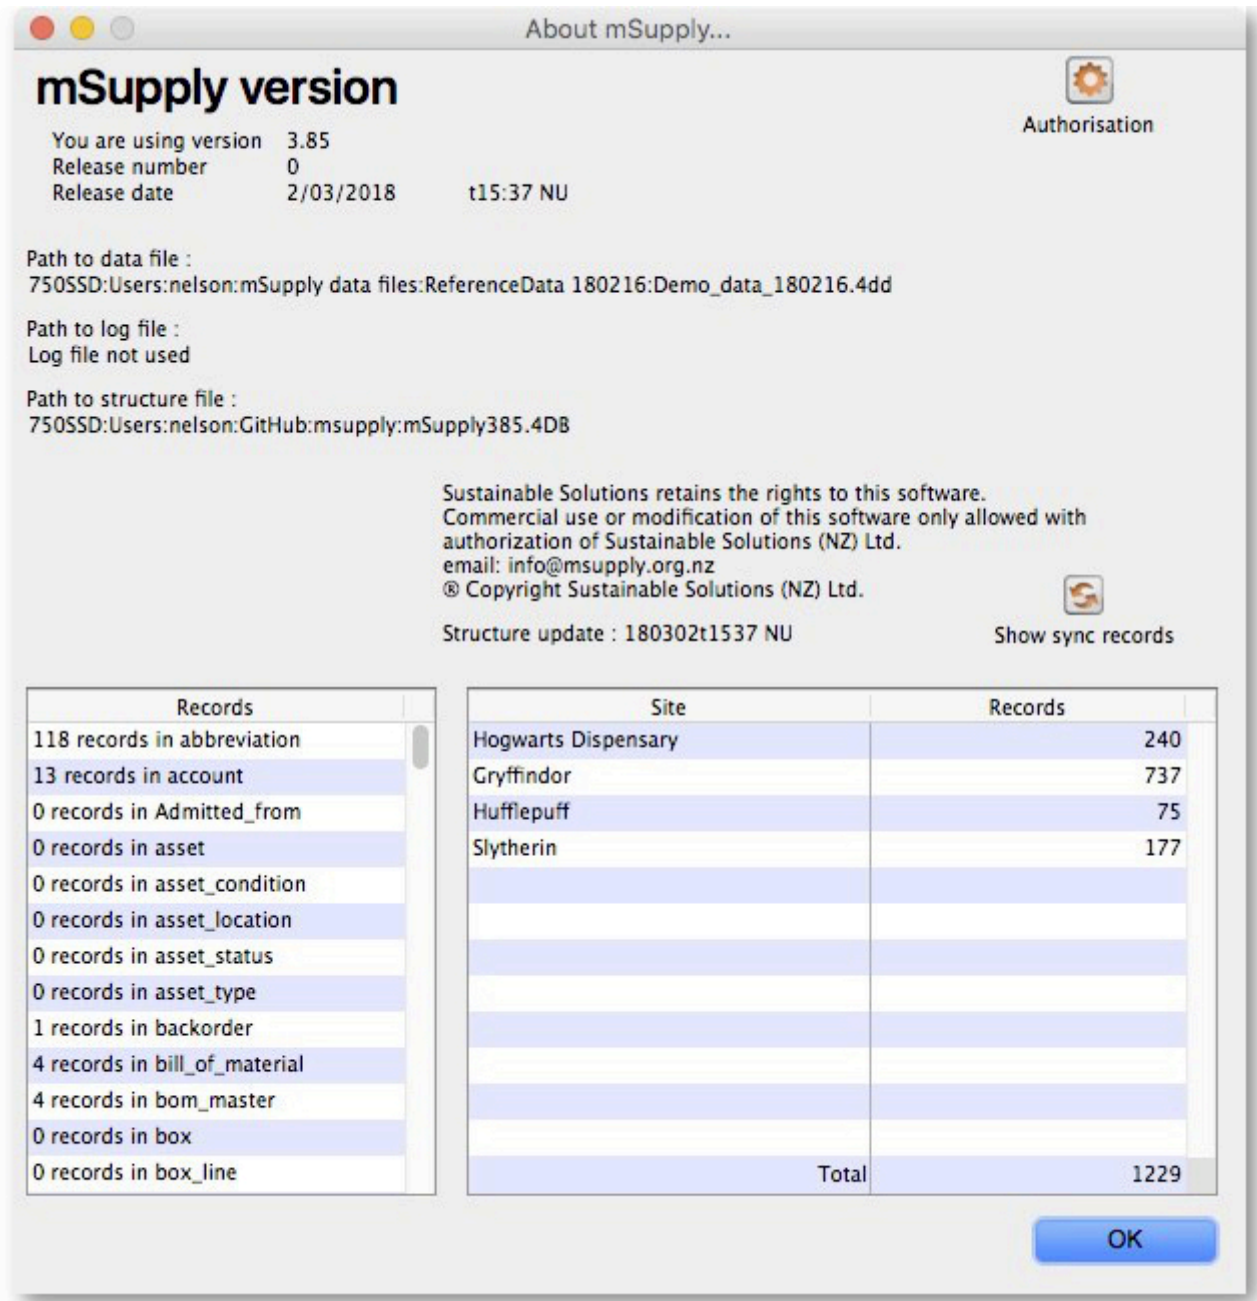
About mSupply...

mSupply version

Authorisation

| | | |
|---|---|---|
| You are using version | 3.85 | |
| Release number | 0 | |
| Release date | 2/03/2018 | t15:37 NU |

Path to data file :
750SSD:Users:nelson:mSupply data files:ReferenceData 180216:Demo_data_180216.4dd

Path to log file :
Log file not used

Path to structure file :
750SSD:Users:nelson:GitHub:msupply:mSupply385.4DB

Sustainable Solutions retains the rights to this software.
Commercial use or modification of this software only allowed with authorization of Sustainable Solutions (NZ) Ltd.
email: info@msupply.org.nz
® Copyright Sustainable Solutions (NZ) Ltd.

Structure update : 180302t1537 NU

Show sync records

| Records |
|---|
| 118 records in abbreviation |
| 13 records in account |
| 0 records in Admitted_from |
| 0 records in asset |
| 0 records in asset_condition |
| 0 records in asset_location |
| 0 records in asset_status |
| 0 records in asset_type |
| 1 records in backorder |
| 4 records in bill_of_material |
| 4 records in bom_master |
| 0 records in box |
| 0 records in box_line |

| Site | Records |
|---|---|
| Hogwarts Dispensary | 240 |
| Gryffindor | 737 |
| Hufflepuff | 75 |
| Slytherin | 177 |
| Total | 1229 |

OK